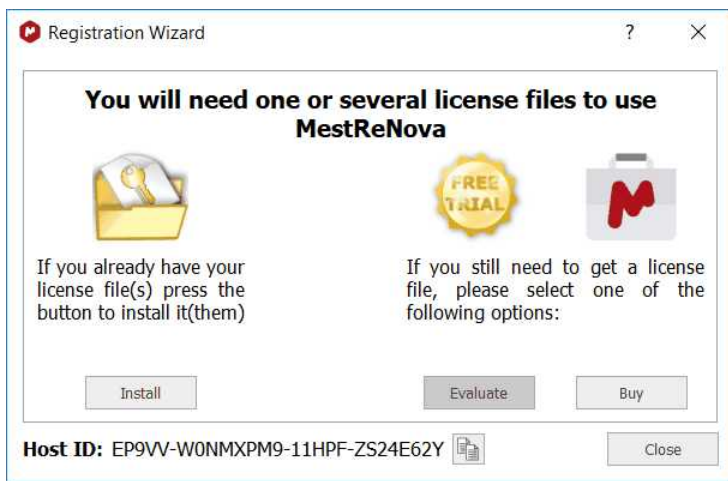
Registration Wizard

?

You will need one or several license files to use MestReNova

FREE TRIAL

If you already have your license file(s) press the button to install it(them)

If you still need to get a license file, please select one of the following options:

Install

Evaluate

Buy

Host ID: EP9VV-W0NMXPM9-11HPF-ZS24E62Y

Close